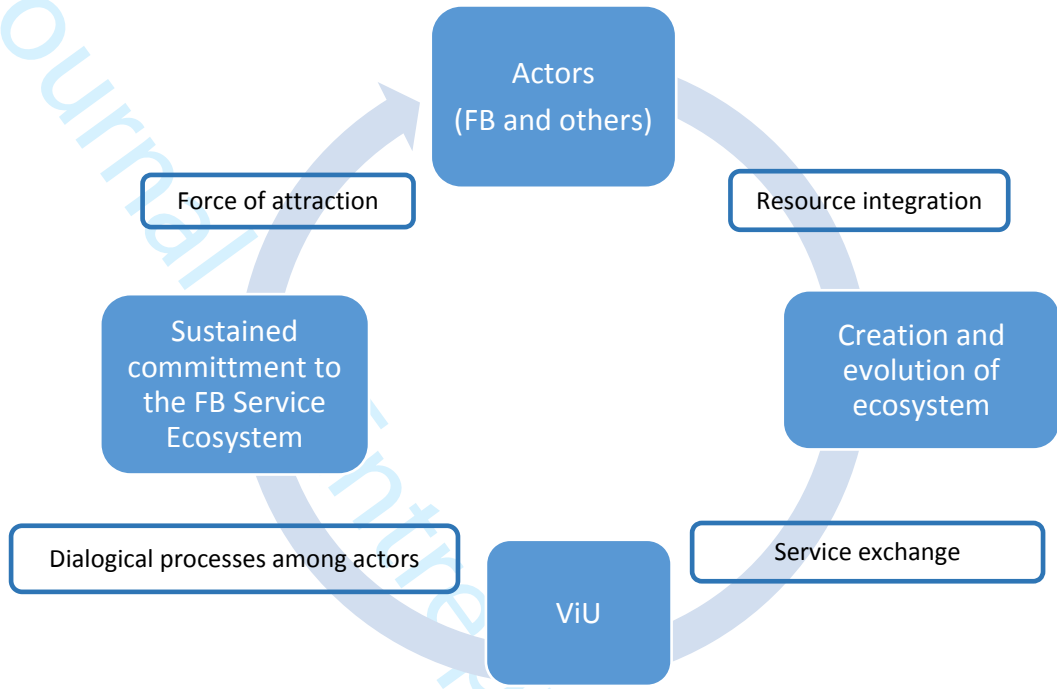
Actors (FB and others)

Resource integration

Creation and evolution of ecosystem

Service exchange

ViU

Dialogical processes among actors

Sustained committment to the FB Service Ecosystem

Force of attraction

Journal of Service Theory and Practice